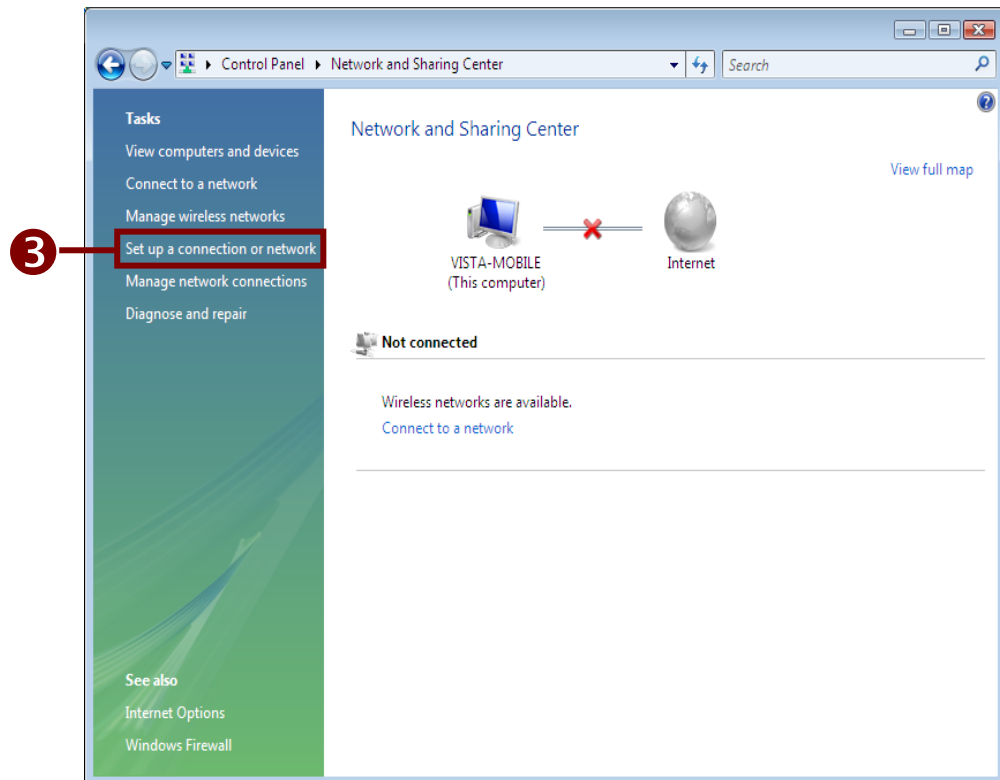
Control Panel ▸ Network and Sharing Center

Search

Tasks
View computers and devices
Connect to a network
Manage wireless networks
3
Set up a connection or network
Manage network connections
Diagnose and repair

See also
Internet Options
Windows Firewall

Network and Sharing Center

View full map

VISTA-MOBILE
(This computer)

Internet

Not connected

Wireless networks are available.
Connect to a network